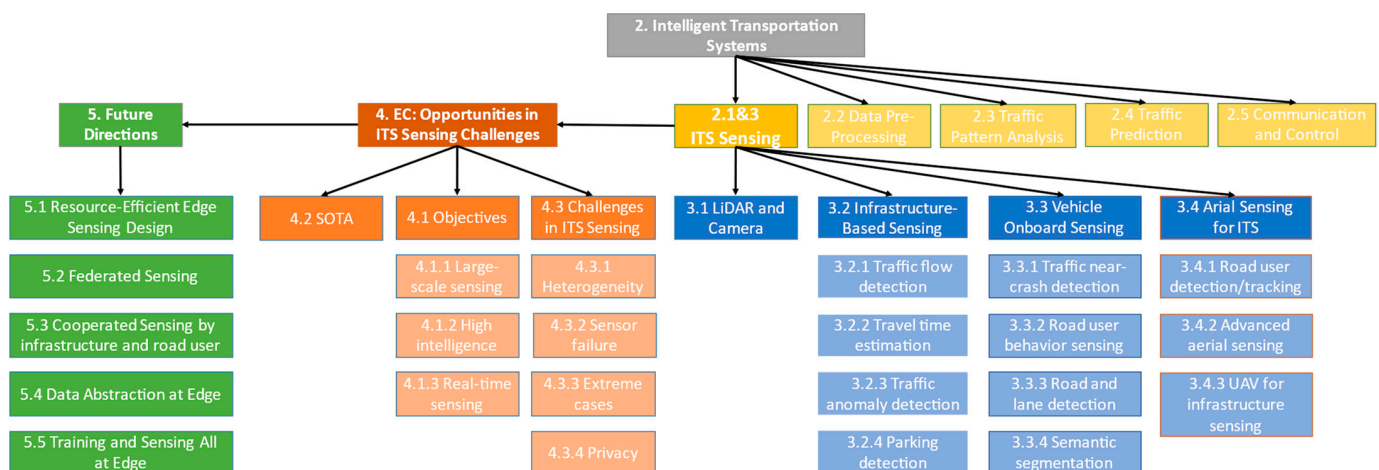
2. Intelligent Transportation Systems

5. Future Directions

4. EC: Opportunities in ITS Sensing Challenges

2.1&3 ITS Sensing

2.2 Data Pre-Processing

2.3 Traffic Pattern Analysis

2.4 Traffic Prediction

2.5 Communication and Control

5.1 Resource-Efficient Edge Sensing Design

5.2 Federated Sensing

5.3 Cooperated Sensing by infrastructure and road user

5.4 Data Abstraction at Edge

5.5 Training and Sensing All at Edge

4.2 SOTA

4.1 Objectives

4.1.1 Large-scale sensing

4.1.2 High intelligence

4.1.3 Real-time sensing

4.3 Challenges in ITS Sensing

4.3.1 Heterogeneity

4.3.2 Sensor failure

4.3.3 Extreme cases

4.3.4 Privacy

3.1 LiDAR and Camera

3.2 Infrastructure-Based Sensing

3.2.1 Traffic flow detection

3.2.2 Travel time estimation

3.2.3 Traffic anomaly detection

3.2.4 Parking detection

3.3 Vehicle Onboard Sensing

3.3.1 Traffic near-crash detection

3.3.2 Road user behavior sensing

3.3.3 Road and lane detection

3.3.4 Semantic segmentation

3.4 Arial Sensing for ITS

3.4.1 Road user detection/tracking

3.4.2 Advanced aerial sensing

3.4.3 UAV for infrastructure sensing